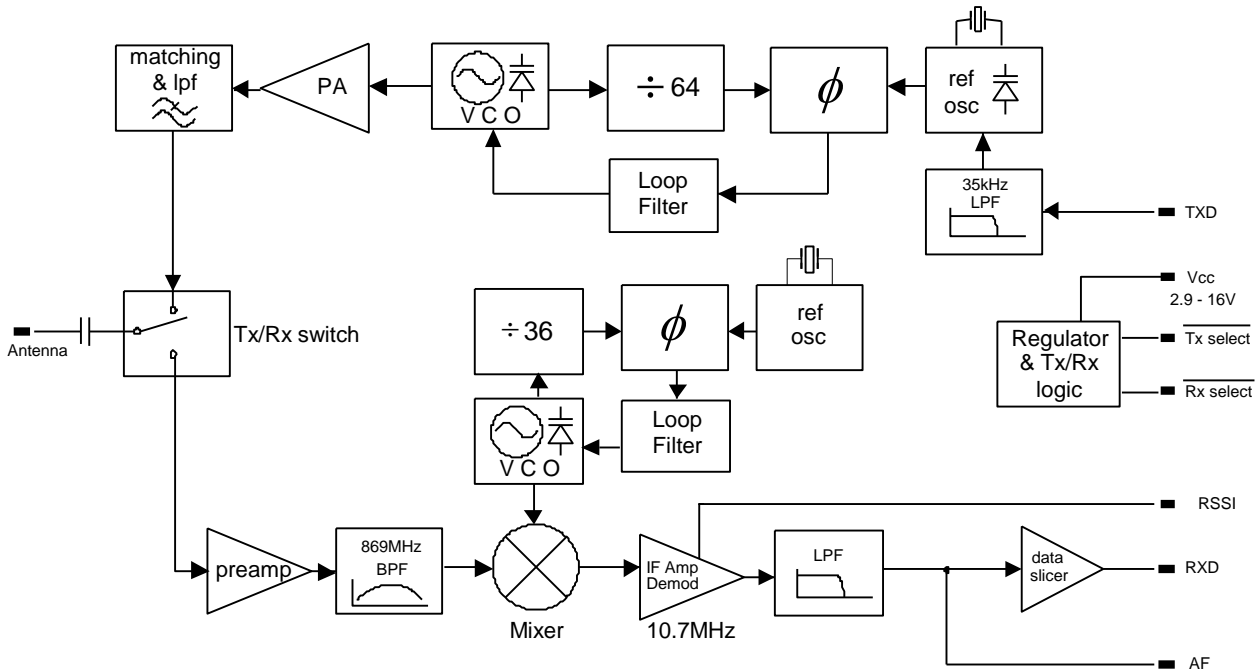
matching & lpf

PA

V C O

$\div 64$

$\phi$

ref osc

Loop Filter

35kHz LPF

TXD

Antenna

Tx/Rx switch

$\div 36$

$\phi$

ref osc

Vcc 2.9 - 16V

Regulator & Tx/Rx logic

$\overline{\text{Tx select}}$

$\overline{\text{Rx select}}$

V C O

Loop Filter

RSSI

preamp

869MHz BPF

Mixer

IF Amp Demod

10.7MHz

LPF

data slicer

RXD

AF